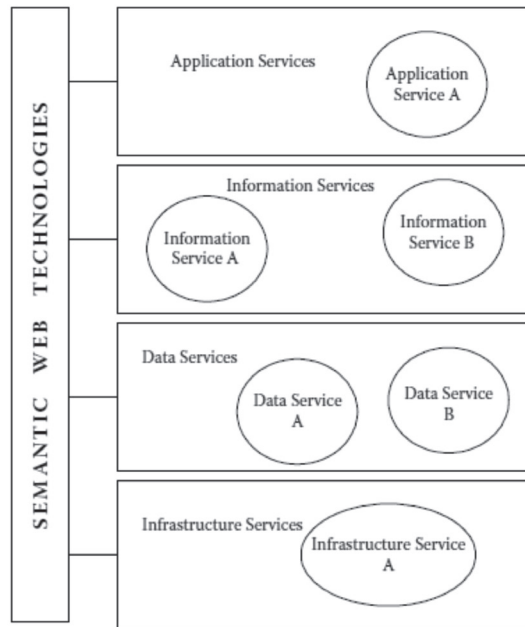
SEMANTIC WEB TECHNOLOGIES

Application Services

Application Service A

Information Services

Information Service A

Information Service B

Data Services

Data Service A

Data Service B

Infrastructure Services

Infrastructure Service A